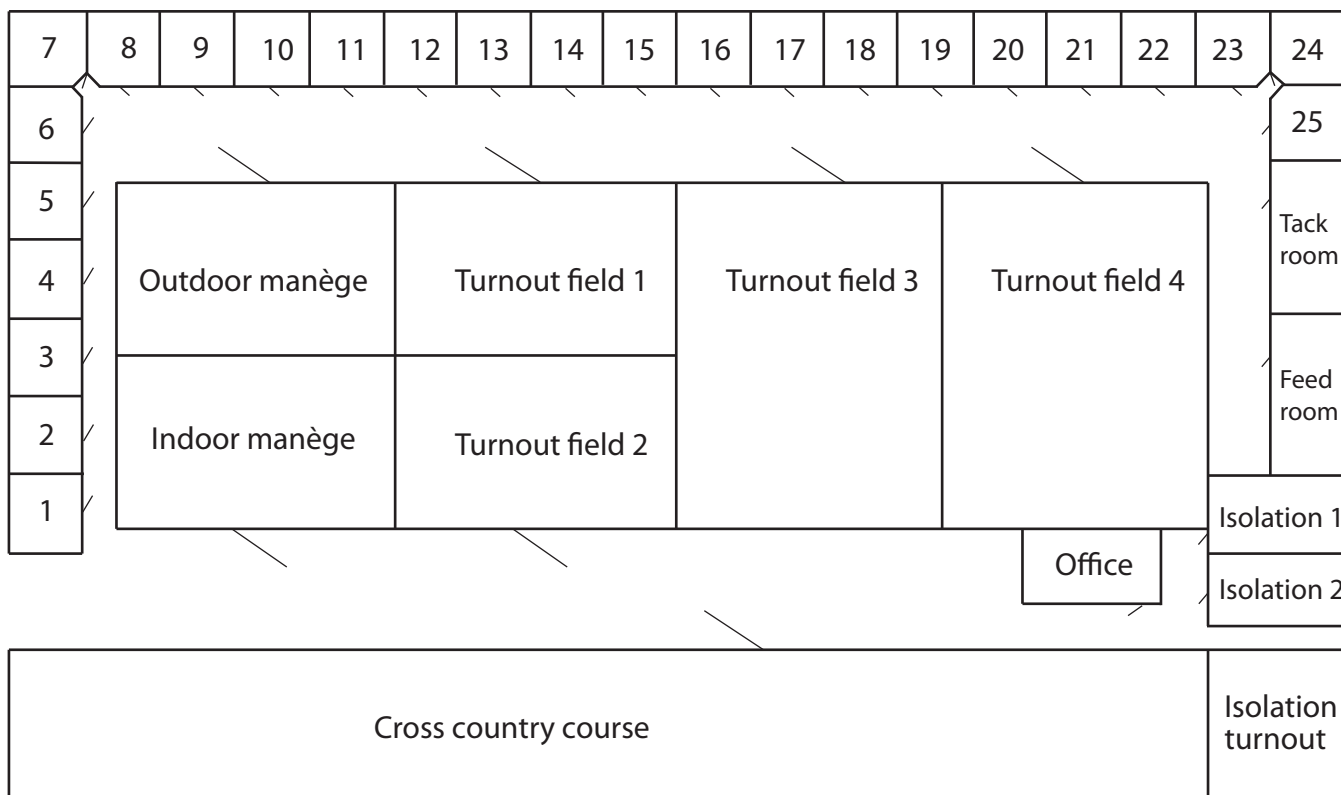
7
8
9
10
11
12
13
14
15
16
17
18
19
20
21
22
23
24
6
25
5
Tack room
4
Outdoor manège
Turnout field 1
Turnout field 3
Turnout field 4
3
Feed room
2
Indoor manège
Turnout field 2
1
Isolation 1
Office
Isolation 2
Cross country course
Isolation turnout